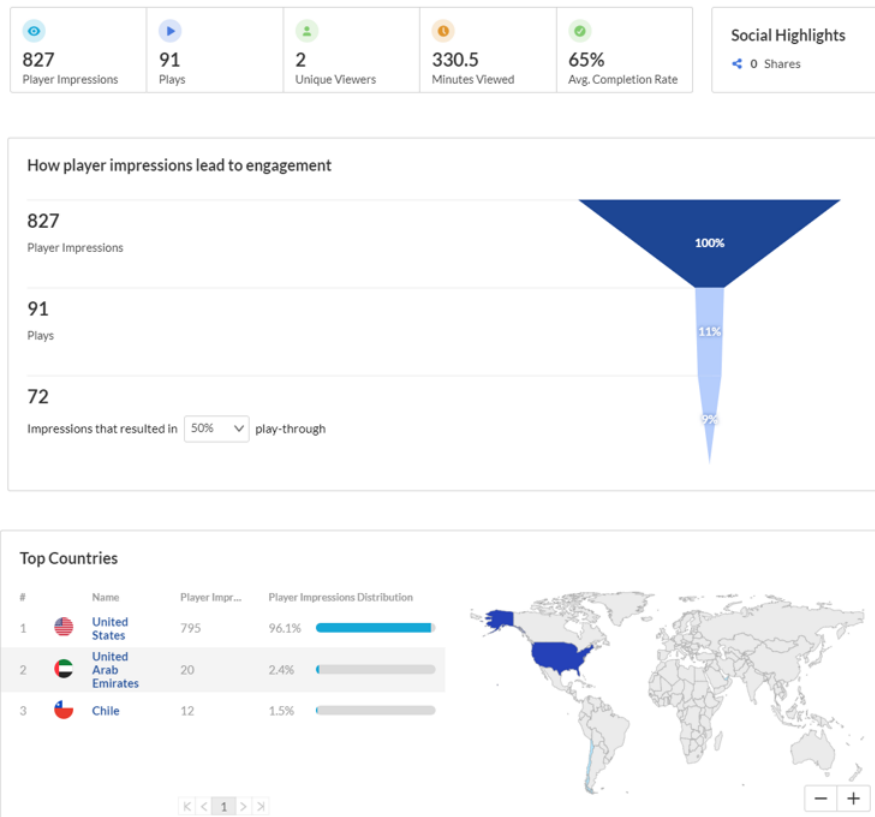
827
Player Impressions

91
Plays

2
Unique Viewers

330.5
Minutes Viewed

65%
Avg. Completion Rate

Social Highlights
0 Shares

How player impressions lead to engagement

827
Player Impressions

100%

91
Plays

11%

72
Impressions that resulted in 50% play-through

9%

Top Countries

| # | Name | Player Impr... | Player Impressions Distribution |
|---|---|---|---|
| 1 | United States | 795 | 96.1% |
| 2 | United Arab Emirates | 20 | 2.4% |
| 3 | Chile | 12 | 1.5% |

1

−
+